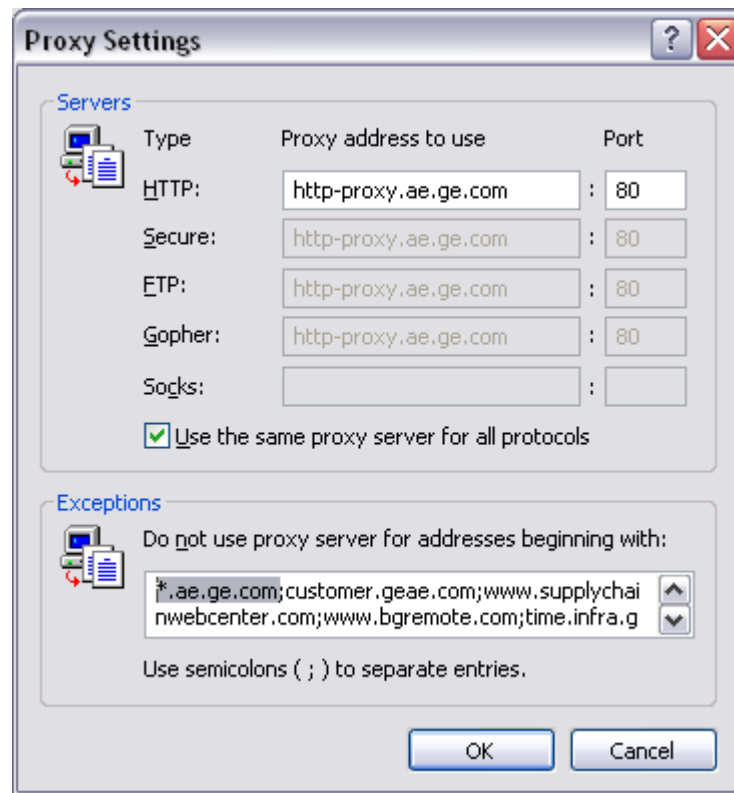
Proxy Settings

?

Servers

| Type | Proxy address to use | | Port |
|---|---|---|---|
| HTTP: | http-proxy.ae.ge.com | : | 80 |
| Secure: | http-proxy.ae.ge.com | : | 80 |
| FTP: | http-proxy.ae.ge.com | : | 80 |
| Gopher: | http-proxy.ae.ge.com | : | 80 |
| Socks: | | : | |

Use the same proxy server for all protocols

Exceptions

Do not use proxy server for addresses beginning with:

*.ae.ge.com;customer.geae.com;www.supplychainwebcenter.com;www.bgremote.com;time.infra.g

Use semicolons ( ; ) to separate entries.

OK Cancel